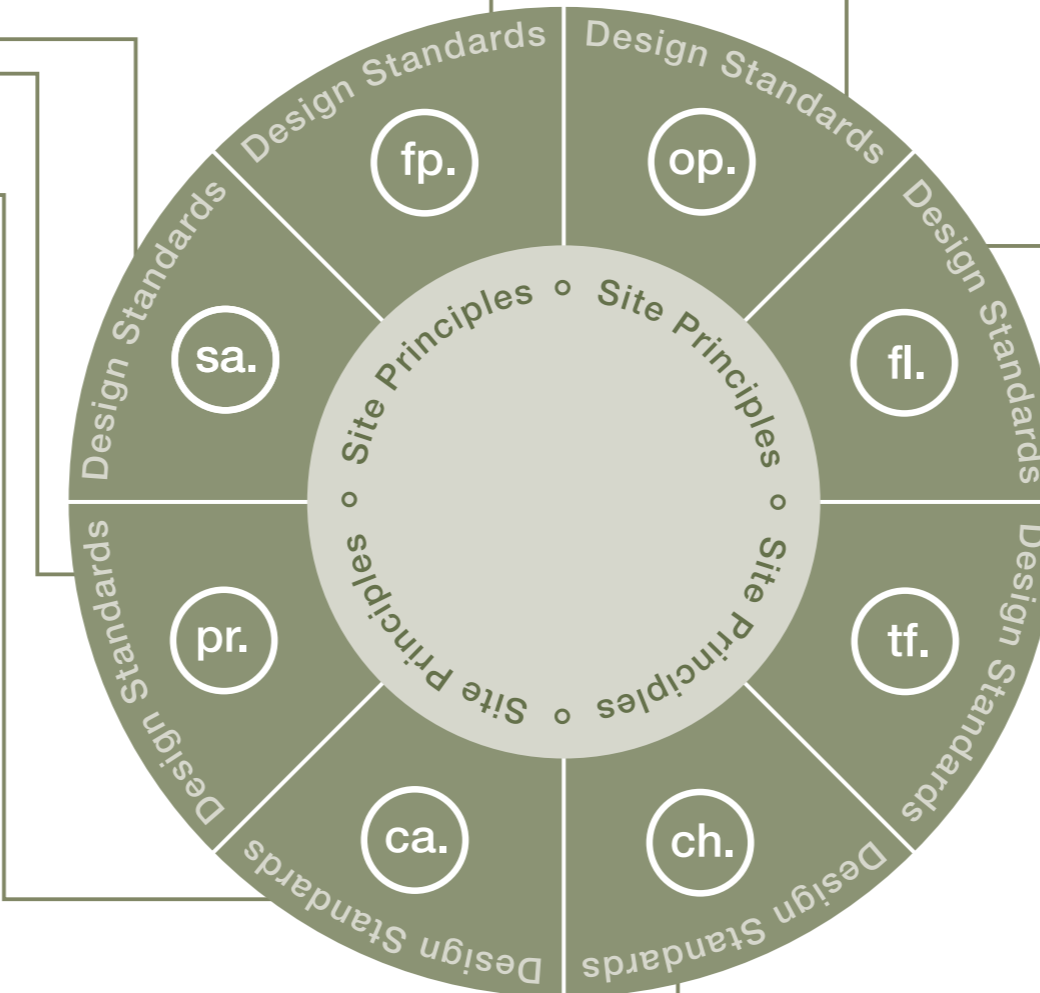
Design Standards
fp.
Design Standards
op.
Design Standards
fl.
Design Standards
tf.
Design Standards
ch.
Design Standards
ca.
Design Standards
pr.
Design Standards
sa.

Site Principles
Site Principles
Site Principles
Site Principles